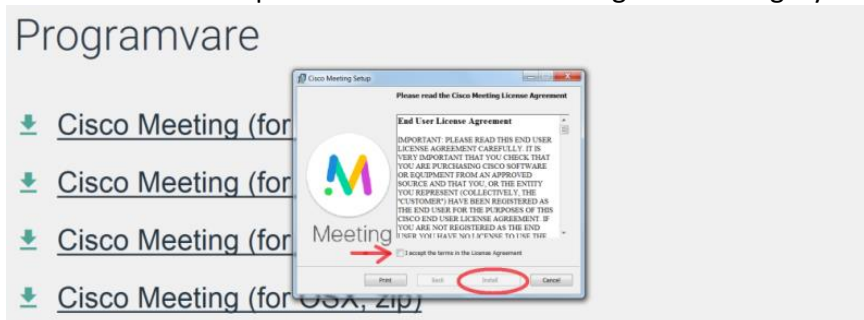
Programvare

Cisco Meeting (for

Cisco Meeting (for

Cisco Meeting (for

Cisco Meeting (for OSX, zip)

Cisco Meeting Setup

Please read the Cisco Meeting License Agreement

End User License Agreement

IMPORTANT: PLEASE READ THIS END USER LICENSE AGREEMENT CAREFULLY. IT IS VERY IMPORTANT THAT YOU CHECK THAT YOU ARE PURCHASING CISCO SOFTWARE OR EQUIPMENT FROM AN APPROVED SOURCE AND THAT YOU, OR THE ENTITY YOU REPRESENT (COLLECTIVELY, THE "CUSTOMER") HAVE BEEN REGISTERED AS THE END USER FOR THE PURPOSES OF THIS CISCO END USER LICENSE AGREEMENT. IF YOU ARE NOT REGISTERED AS THE END USER YOU HAVE NO LICENSE TO USE THE

Meeting

I accept the terms in the License Agreement

Print Back Install Cancel